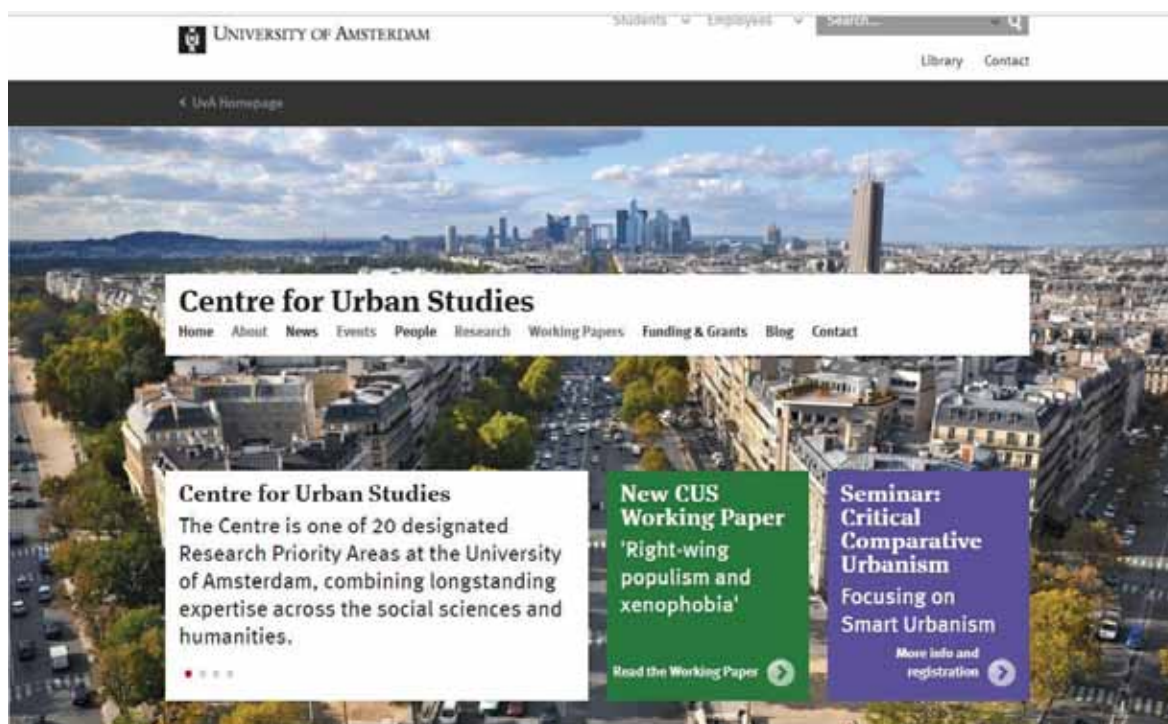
University of Amsterdam

Students Employees Search...

Library Contact

< UvA Homepage

Centre for Urban Studies

Home About News Events People Research Working Papers Funding & Grants Blog Contact

Centre for Urban Studies

The Centre is one of 20 designated Research Priority Areas at the University of Amsterdam, combining longstanding expertise across the social sciences and humanities.

New CUS Working Paper

'Right-wing populism and xenophobia'

Read the Working Paper

Seminar: Critical Comparative Urbanism

Focusing on Smart Urbanism

More info and registration